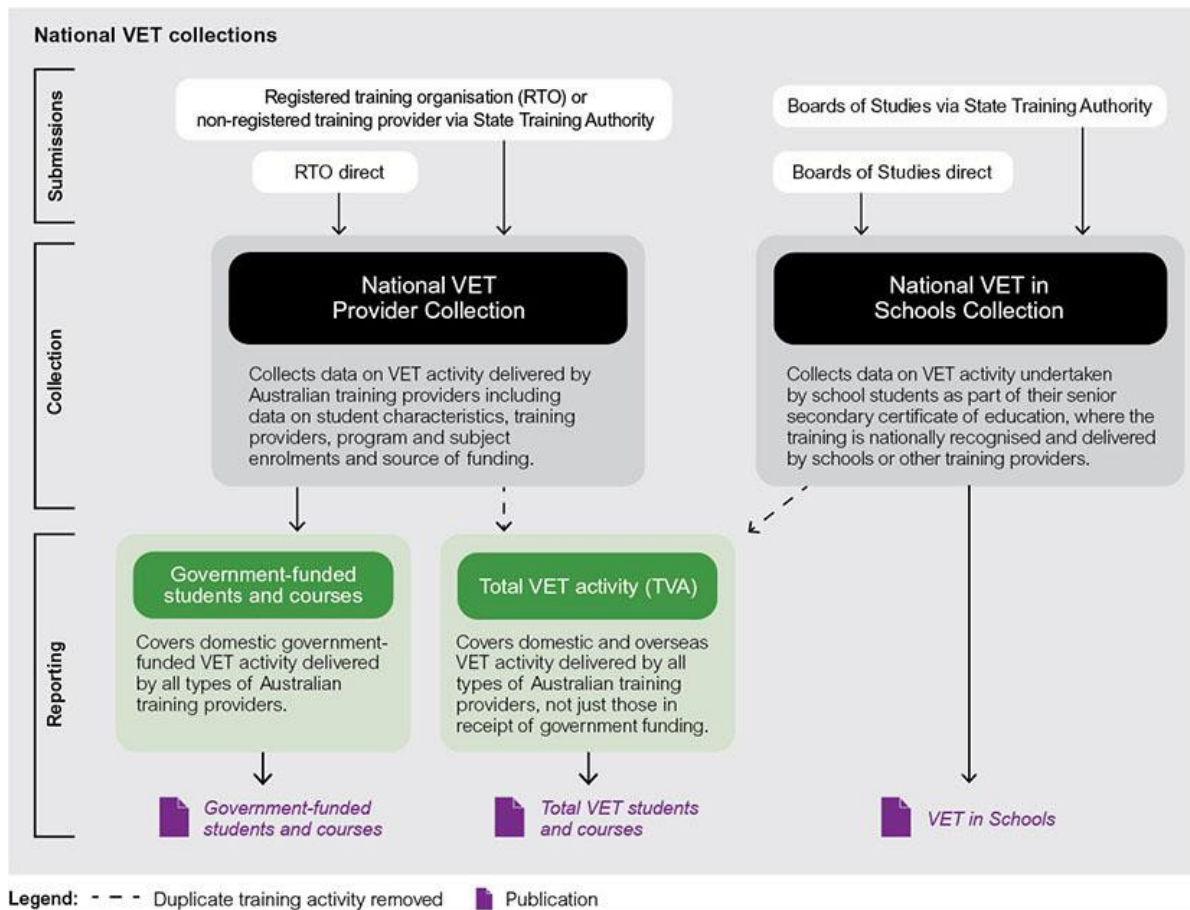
National VET collections

Submissions

Registered training organisation (RTO) or non-registered training provider via State Training Authority

RTO direct

Boards of Studies via State Training Authority

Boards of Studies direct

Collection

National VET Provider Collection

Collects data on VET activity delivered by Australian training providers including data on student characteristics, training providers, program and subject enrolments and source of funding.

National VET in Schools Collection

Collects data on VET activity undertaken by school students as part of their senior secondary certificate of education, where the training is nationally recognised and delivered by schools or other training providers.

Reporting

Government-funded students and courses

Covers domestic government-funded VET activity delivered by all types of Australian training providers.

Total VET activity (TVA)

Covers domestic and overseas VET activity delivered by all types of Australian training providers, not just those in receipt of government funding.

Government-funded students and courses

Total VET students and courses

VET in Schools

Legend: Duplicate training activity removed Publication